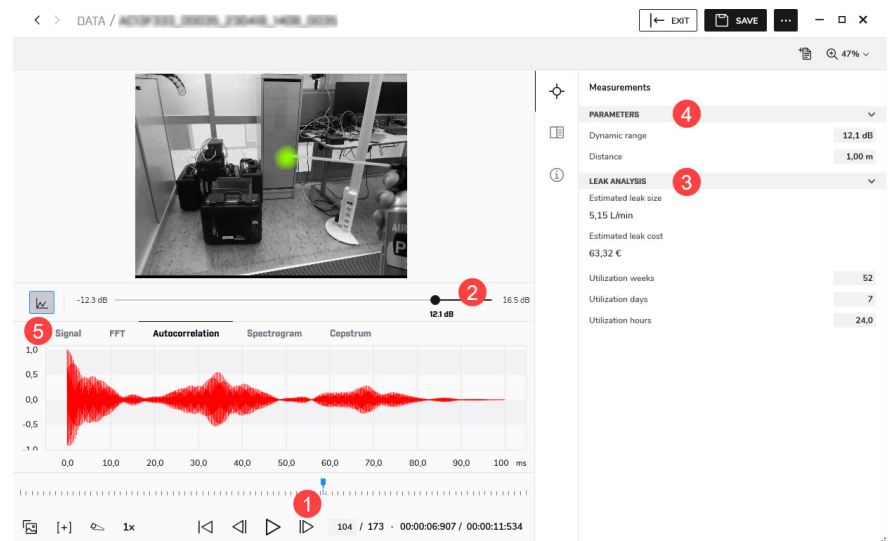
DATA / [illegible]

EXIT SAVE ···

47%

Measurements

PARAMETERS 4

Dynamic range 12,1 dB

Distance 1,00 m

LEAK ANALYSIS 3

Estimated leak size

5,15 L/min

Estimated leak cost

63,32 €

Utilization weeks 52

Utilization days 7

Utilization hours 24,0

-12.3 dB 2 16.5 dB

12.1 dB

5 Signal FFT Autocorrelation Spectrogram Cepstrum

1,0
0,5
0,0
-0,5
-1,0

0,0 10,0 20,0 30,0 40,0 50,0 60,0 70,0 80,0 90,0 100 ms

1

[+] 1x

104 / 173 · 00:00:06:907 / 00:00:11:534